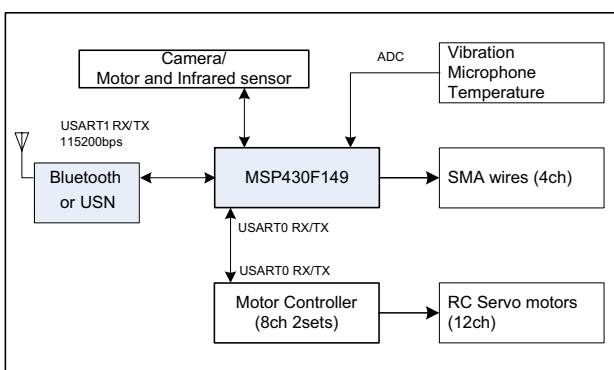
Camera/
Motor and Infrared sensor

ADC

Vibration
Microphone
Temperature

USART1 RX/TX
115200bps

Bluetooth
or USN

MSP430F149

SMA wires (4ch)

USART0 RX/TX

USART0 RX/TX

Motor Controller
(8ch 2sets)

RC Servo motors
(12ch)